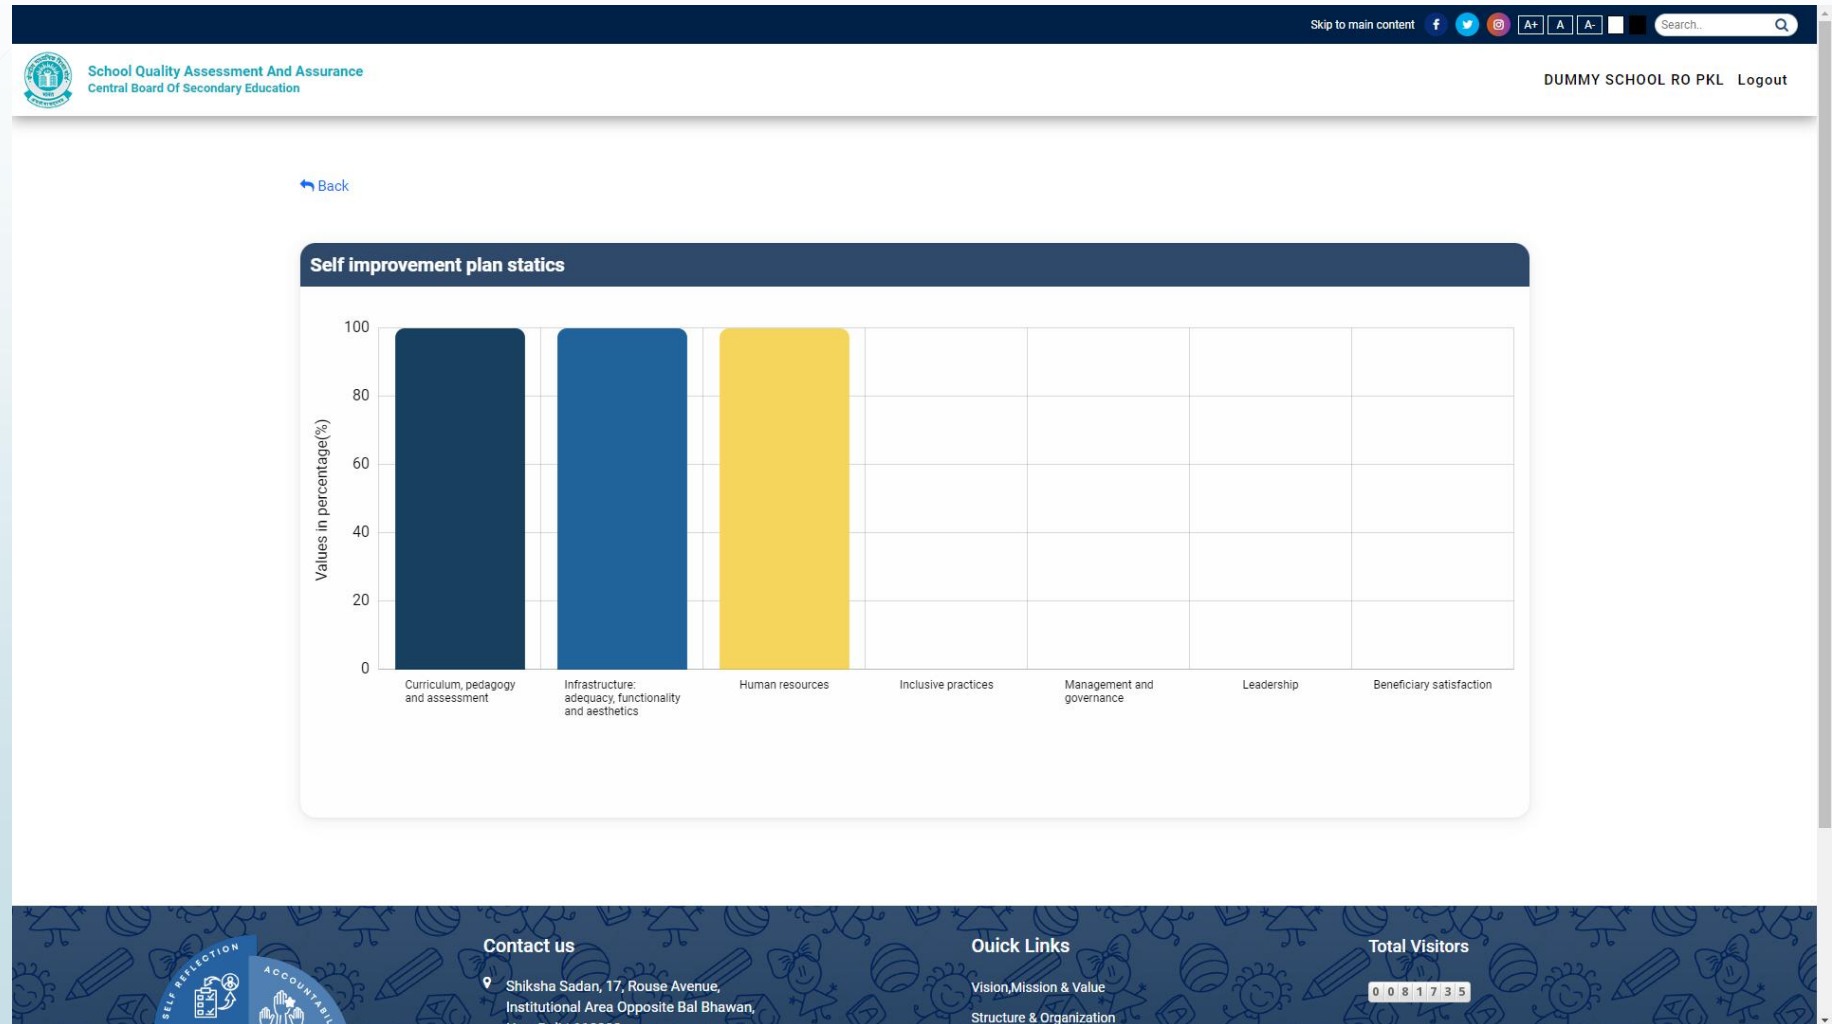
Skip to main content A+ A A- Search..

School Quality Assessment And Assurance
Central Board Of Secondary Education

DUMMY SCHOOL RO PKL Logout

Back

Self improvement plan statics

Values in percentage(%)

100
80
60
40
20
0

Curriculum, pedagogy and assessment
Infrastructure: adequacy, functionality and aesthetics
Human resources
Inclusive practices
Management and governance
Leadership
Beneficiary satisfaction

SELF REFLECTION ACCOUNTABI

Contact us

Shiksha Sadan, 17, Rouse Avenue, Institutional Area Opposite Bal Bhawan, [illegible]

Quick Links

Vision,Mission & Value

Structure & Organization

Total Visitors

0 0 8 1 7 3 5